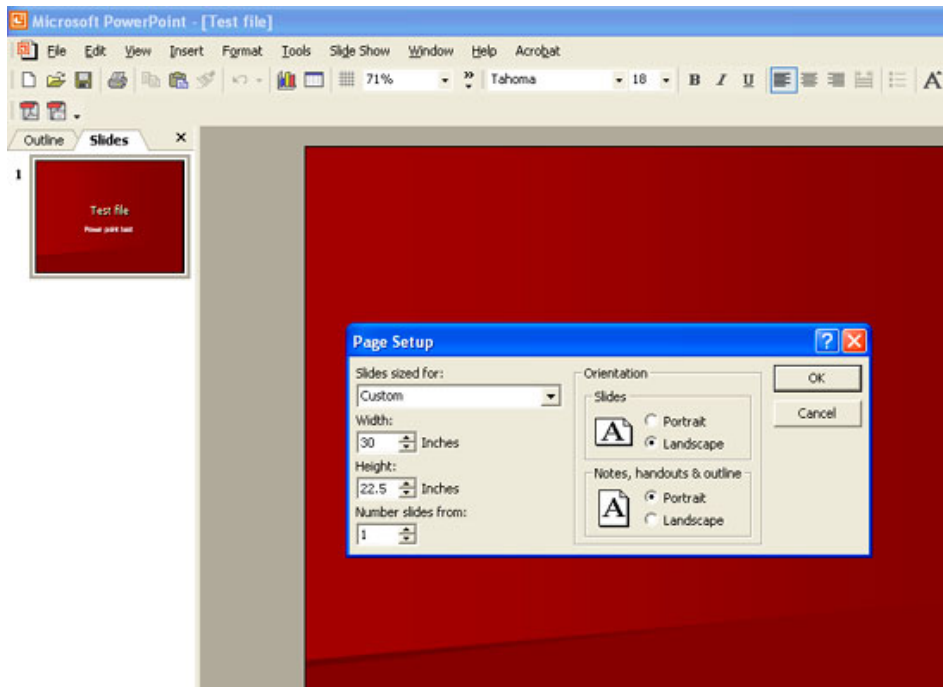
Microsoft PowerPoint - [Test file]

File Edit View Insert Format Tools Slide Show Window Help Acrobat

71% Tahoma 18 B I U A

Outline Slides ×

1

Test file

Power point test

Page Setup

Slides sized for:

Custom

Width:

30 Inches

Height:

22.5 Inches

Number slides from:

1

Orientation

Slides

A

Portrait

Landscape

Notes, handouts & outline

A

Portrait

Landscape

OK

Cancel